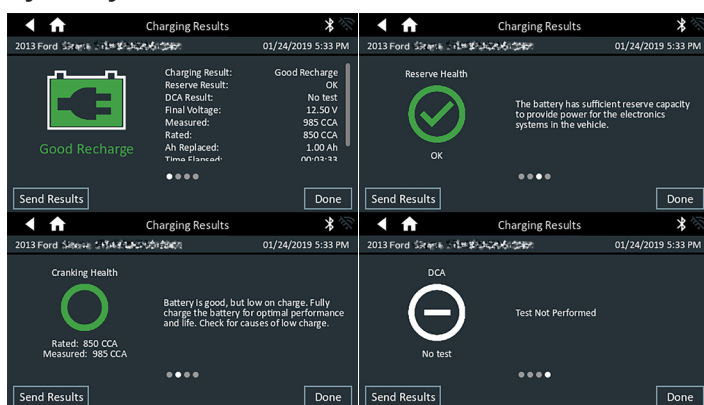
Charging Results

2013 Ford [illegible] 01/24/2019 5:33 PM

Good Recharge

| | |
|---|---|
| Charging Result: | Good Recharge |
| Reserve Result: | OK |
| DCA Result: | No test |
| Final Voltage: | 12.50 V |
| Measured: | 985 CCA |
| Rated: | 850 CCA |
| Ah Replaced: | 1.00 Ah |
| Time Elapsed: | 00:03:33 |

Send Results Done

Charging Results

2013 Ford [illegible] 01/24/2019 5:33 PM

Reserve Health

OK

The battery has sufficient reserve capacity to provide power for the electronics systems in the vehicle.

Send Results Done

Charging Results

2013 Ford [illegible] 01/24/2019 5:33 PM

Cranking Health

Rated: 850 CCA
Measured: 985 CCA

Battery is good, but low on charge. Fully charge the battery for optimal performance and life. Check for causes of low charge.

Send Results Done

Charging Results

2013 Ford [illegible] 01/24/2019 5:33 PM

DCA

No test

Test Not Performed

Send Results Done